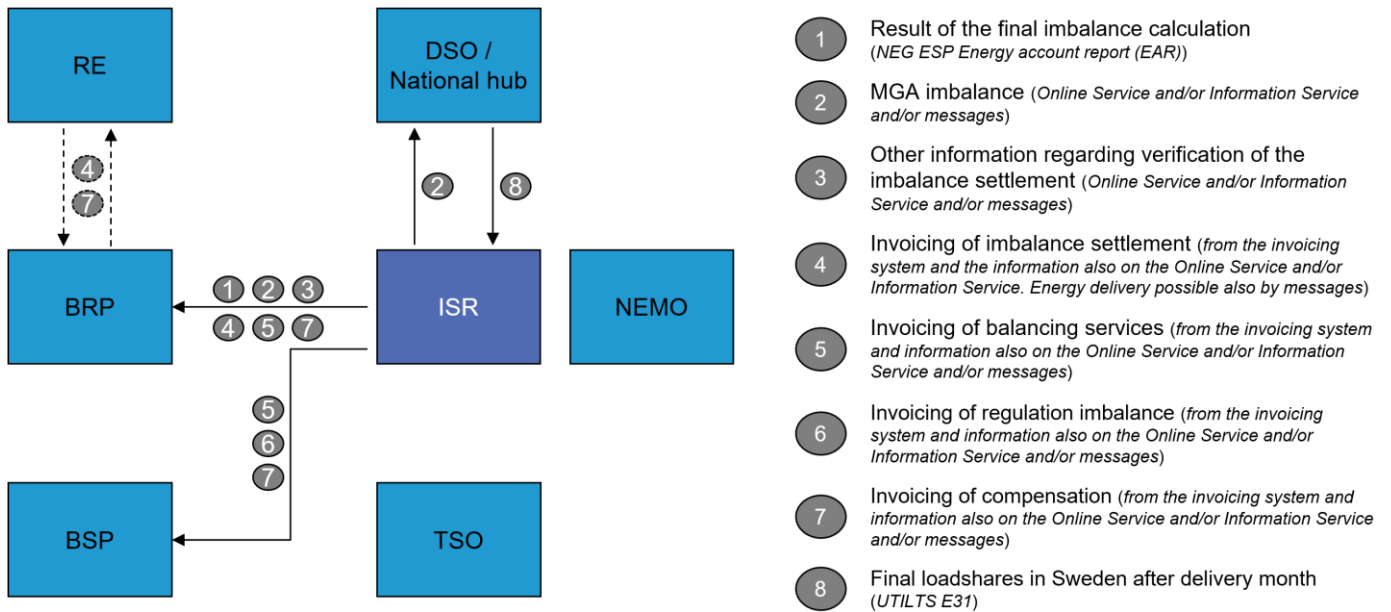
RE

DSO / National hub

4
7

2

8

BRP

1 2 3
4 5 7

ISR

NEMO

5
6
7

BSP

TSO

1 Result of the final imbalance calculation (NEG ESP Energy account report (EAR))

2 MGA imbalance (Online Service and/or Information Service and/or messages)

3 Other information regarding verification of the imbalance settlement (Online Service and/or Information Service and/or messages)

4 Invoicing of imbalance settlement (from the invoicing system and the information also on the Online Service and/or Information Service. Energy delivery possible also by messages)

5 Invoicing of balancing services (from the invoicing system and information also on the Online Service and/or Information Service and/or messages)

6 Invoicing of regulation imbalance (from the invoicing system and information also on the Online Service and/or Information Service and/or messages)

7 Invoicing of compensation (from the invoicing system and information also on the Online Service and/or Information Service and/or messages)

8 Final loadshares in Sweden after delivery month (UTILTS E31)